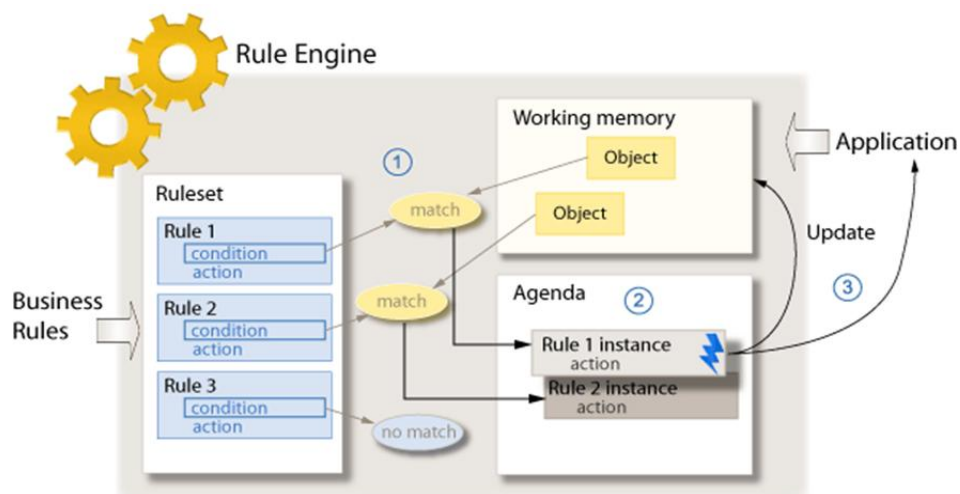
Rule Engine

Working memory

Object

Object

Application

1

Ruleset

Rule 1
condition
action

match

Update

Business Rules

Rule 2
condition
action

match

Agenda

2

3

Rule 1 instance
action

Rule 3
condition
action

Rule 2 instance
action

no match